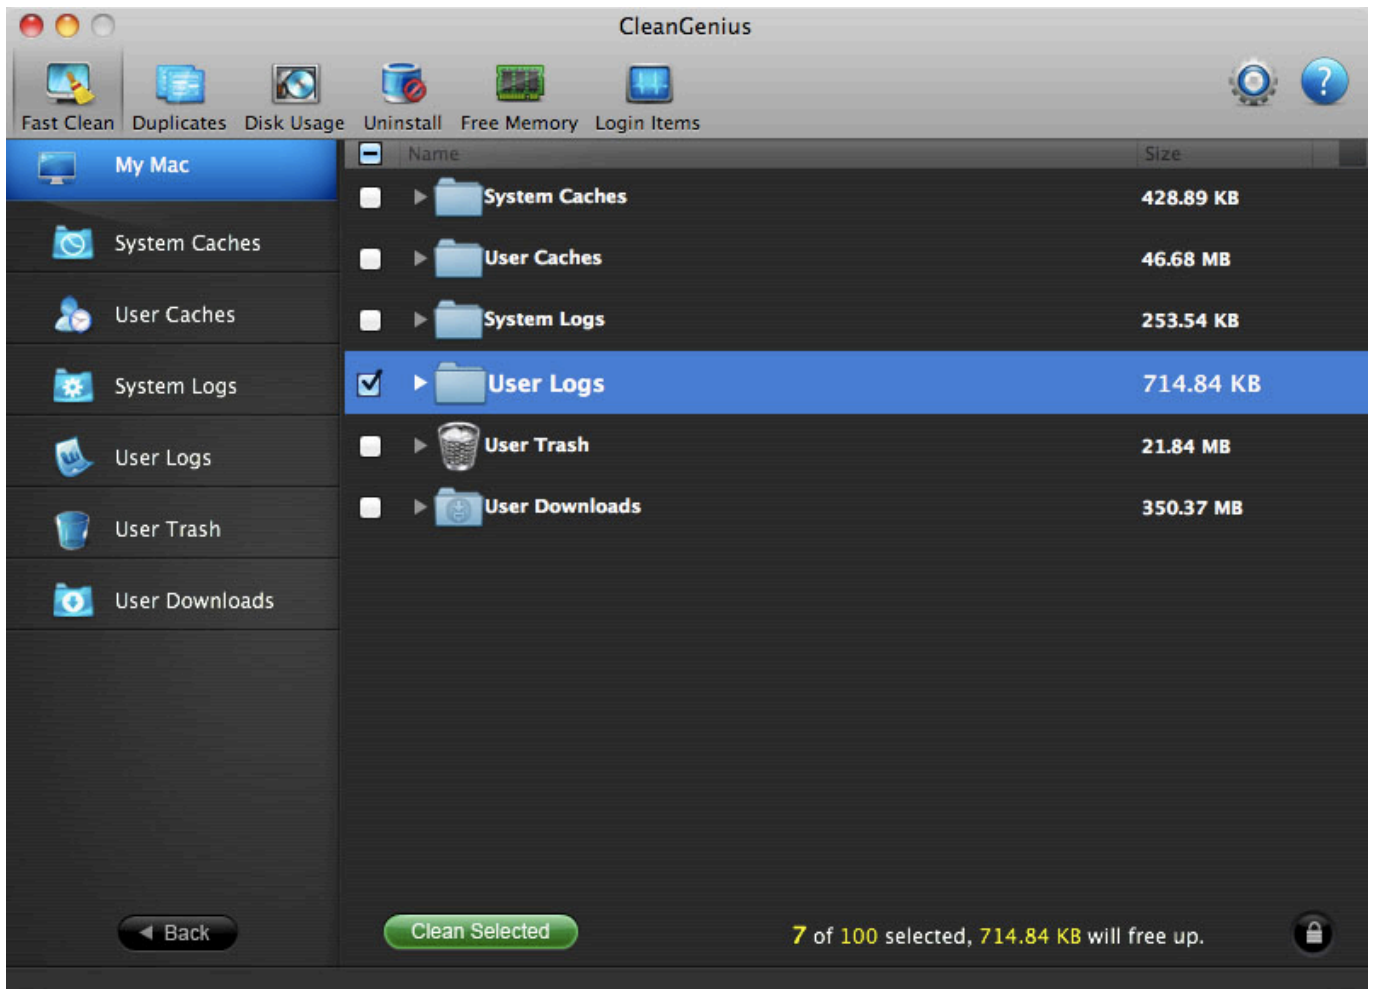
CleanGenius

Fast Clean Duplicates Disk Usage Uninstall Free Memory Login Items

My Mac
System Caches
User Caches
System Logs
User Logs
User Trash
User Downloads

| Name | Size |
|---|---|
| System Caches | 428.89 KB |
| User Caches | 46.68 MB |
| System Logs | 253.54 KB |
| User Logs | 714.84 KB |
| User Trash | 21.84 MB |
| User Downloads | 350.37 MB |

Back

Clean Selected

7 of 100 selected, 714.84 KB will free up.